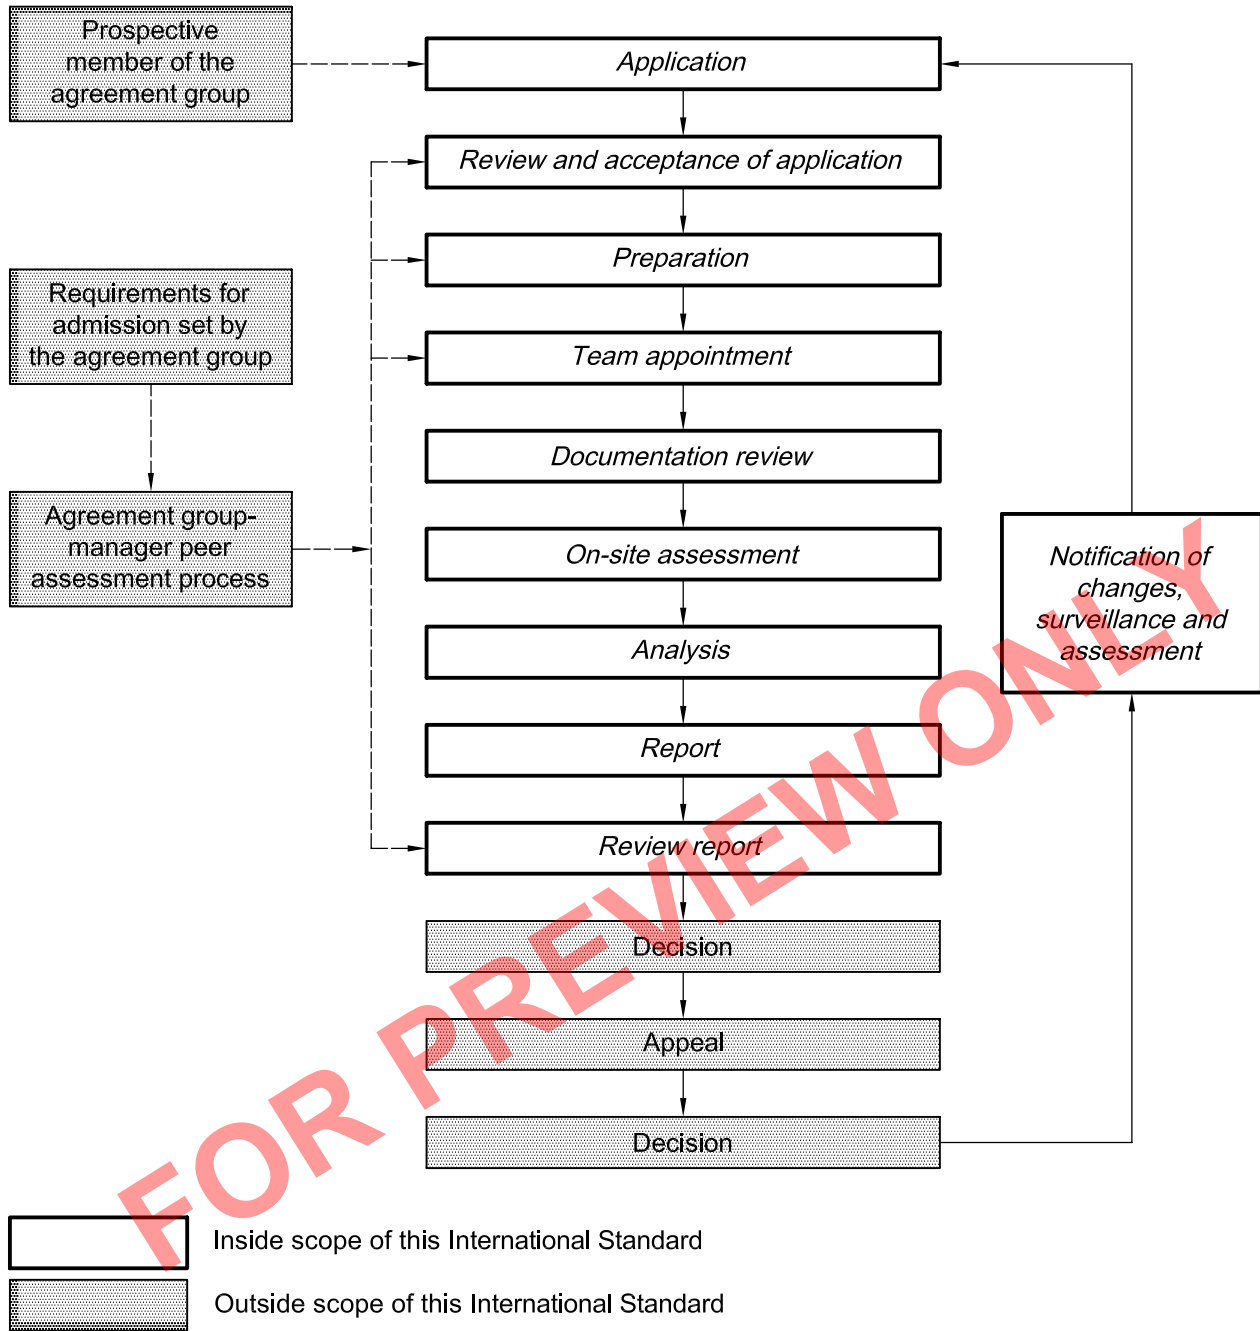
Prospective member of the agreement group

Application

Review and acceptance of application

Preparation

Requirements for admission set by the agreement group

Team appointment

Documentation review

Agreement group-manager peer assessment process

On-site assessment

Notification of changes, surveillance and assessment

Analysis

Report

Review report

Decision

Appeal

Decision

Inside scope of this International Standard

Outside scope of this International Standard

FOR PREVIEW ONLY